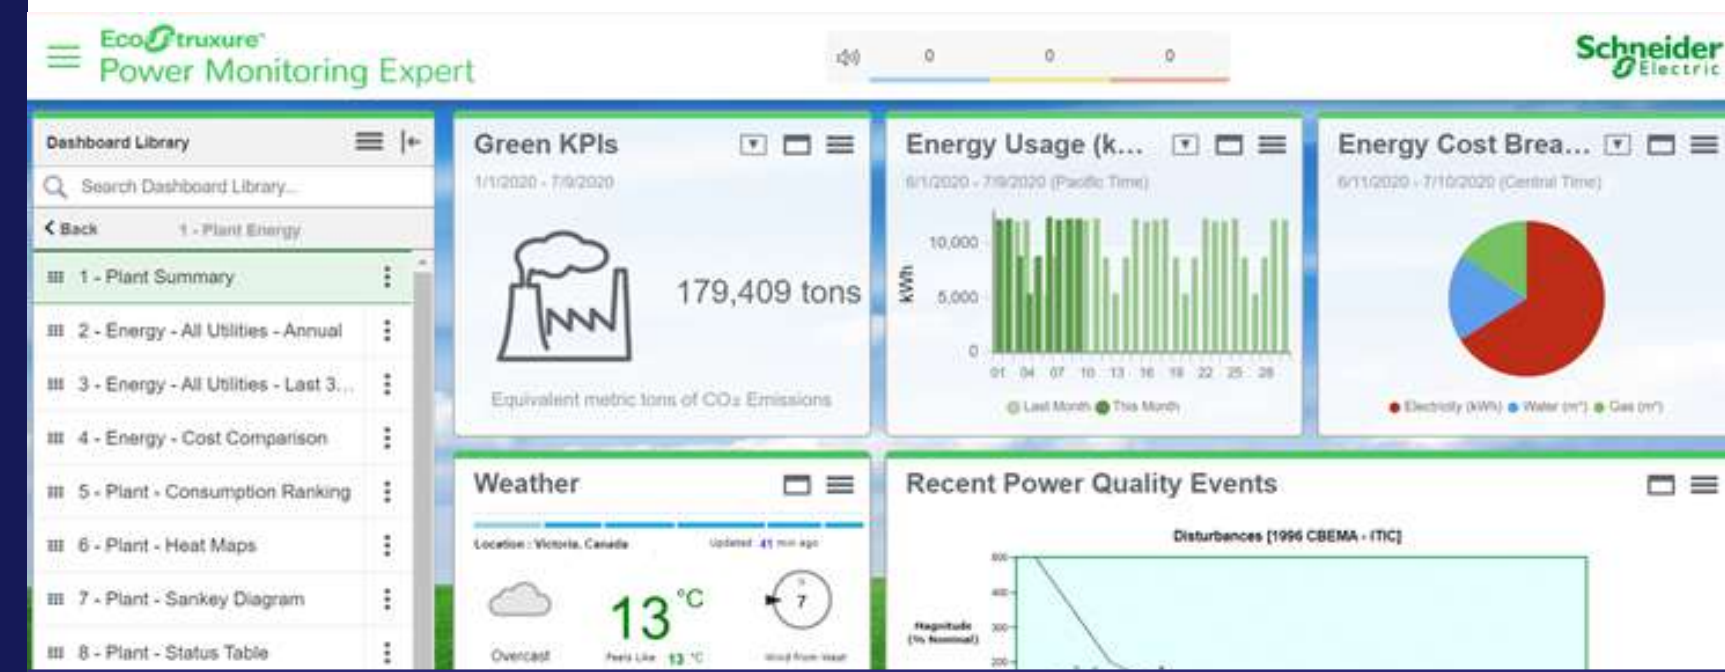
EcoStruxure
Power Monitoring Expert

0 0 0

Schneider Electric

Dashboard Library
Search Dashboard Library...
Back 1 - Plant Energy
1 - Plant Summary
2 - Energy - All Utilities - Annual
3 - Energy - All Utilities - Last 3...
4 - Energy - Cost Comparison
5 - Plant - Consumption Ranking
6 - Plant - Heat Maps
7 - Plant - Sankey Diagram
8 - Plant - Status Table

Green KPIs
1/1/2020 - 7/9/2020
179,409 tons
Equivalent metric tons of $CO_2$ Emissions

Energy Usage (k...
6/1/2020 - 7/9/2020 (Pacific Time)
kWh
10,000
5,000
0
01 04 07 10 13 16 19 22 25 28
Last Month This Month

Energy Cost Brea...
6/11/2020 - 7/10/2020 (Central Time)
Electricity (kWh) Water ($m^3$) Gas ($m^3$)

Weather
Location : Victoria, Canada
Updated 41 min ago
Overcast
13 °C
Feels Like 13 °C
7
Wind From West

Recent Power Quality Events
Disturbances [1996 CBEMA - ITIC]
Magnitude (% Nominal)
500
400
300
200